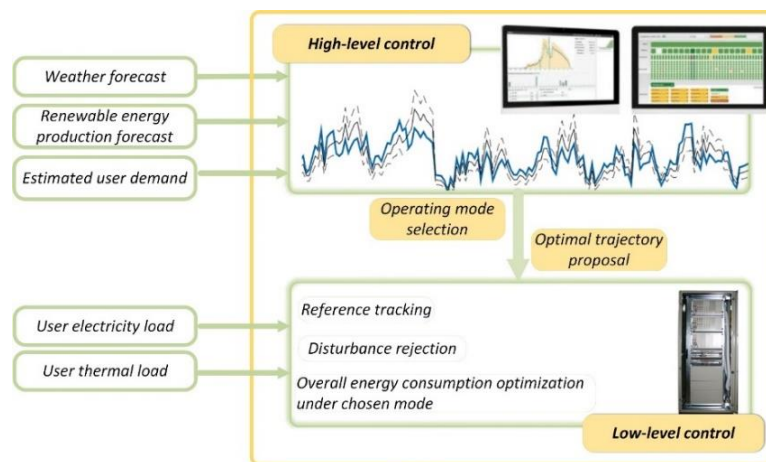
High-level control

Weather forecast

Renewable energy production forecast

Estimated user demand

Operating mode selection

Optimal trajectory proposal

User electricity load

User thermal load

Reference tracking

Disturbance rejection

Overall energy consumption optimization under chosen mode

Low-level control